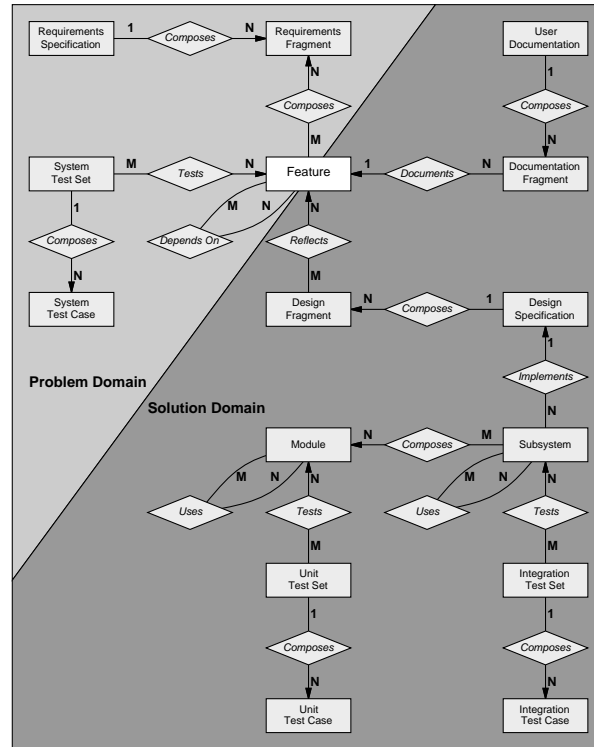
Requirements Specification
1
Composes
N
Requirements Fragment

User Documentation
1
Composes
N

N
Composes
M

System Test Set
M
Tests
N
Feature
1
Documents
N
Documentation Fragment

1
M
N
Depends On
N
Reflects
M

Composes
N
System Test Case

Design Fragment
N
Composes
1
Design Specification

1
Implements
N

Problem Domain
Solution Domain

Module
N
Composes
M
Subsystem

M
N
Uses
N
Tests
M

M
N
Uses
N
Tests
M

Unit Test Set
1
Composes
N
Unit Test Case

Integration Test Set
1
Composes
N
Integration Test Case